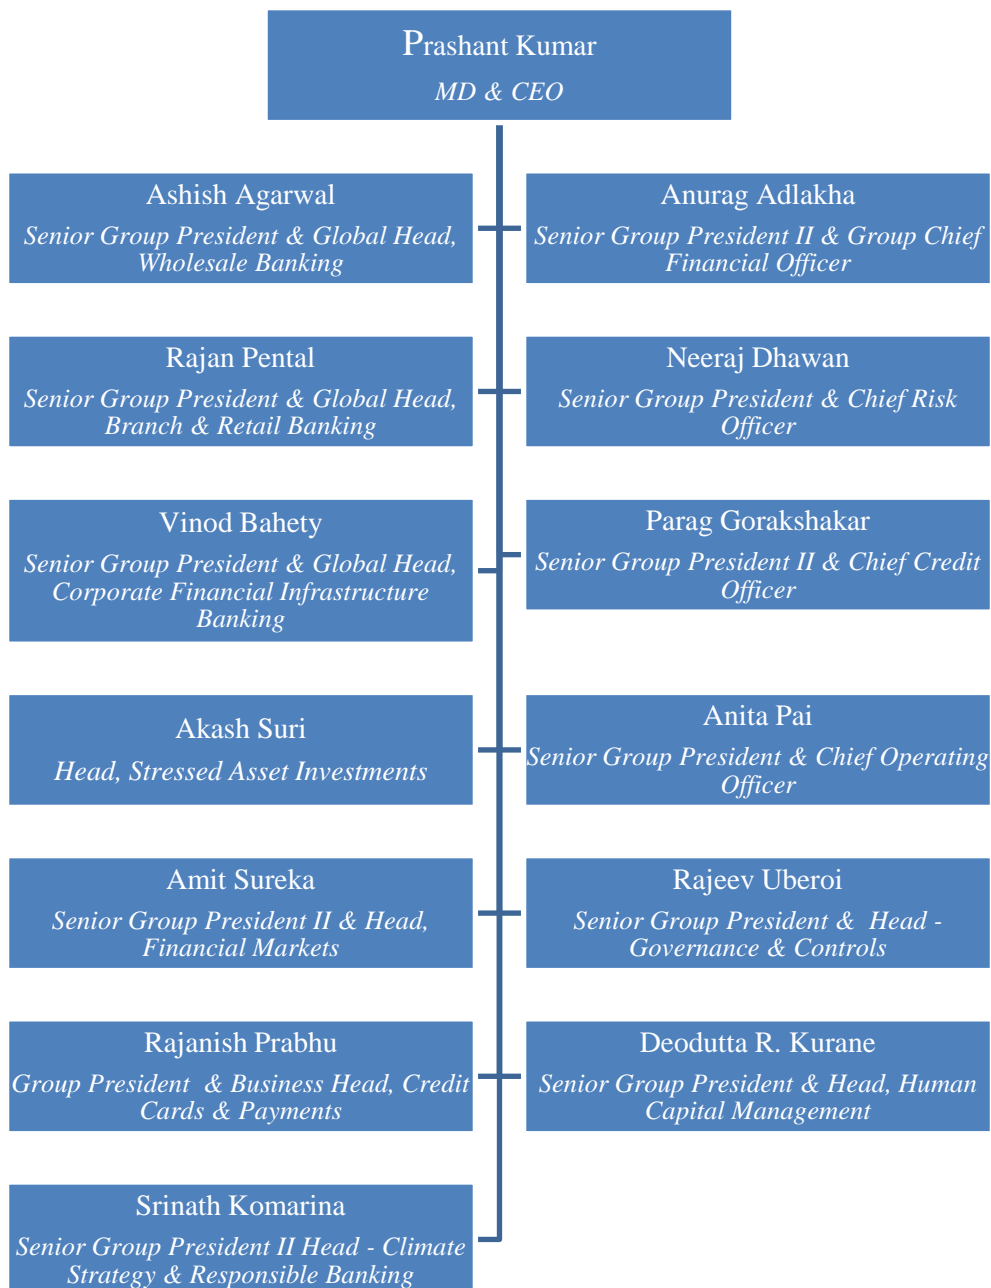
Prashant Kumar
MD & CEO

Ashish Agarwal
Senior Group President & Global Head, Wholesale Banking

Anurag Adlakha
Senior Group President II & Group Chief Financial Officer

Rajan Pental
Senior Group President & Global Head, Branch & Retail Banking

Neeraj Dhawan
Senior Group President & Chief Risk Officer

Vinod Bahety
Senior Group President & Global Head, Corporate Financial Infrastructure Banking

Parag Gorakshakar
Senior Group President II & Chief Credit Officer

Akash Suri
Head, Stressed Asset Investments

Anita Pai
Senior Group President & Chief Operating Officer

Amit Sureka
Senior Group President II & Head, Financial Markets

Rajeev Uberoi
Senior Group President & Head - Governance & Controls

Rajanish Prabhu
Group President & Business Head, Credit Cards & Payments

Deodutta R. Kurane
Senior Group President & Head, Human Capital Management

Srinath Komarina
Senior Group President II Head - Climate Strategy & Responsible Banking